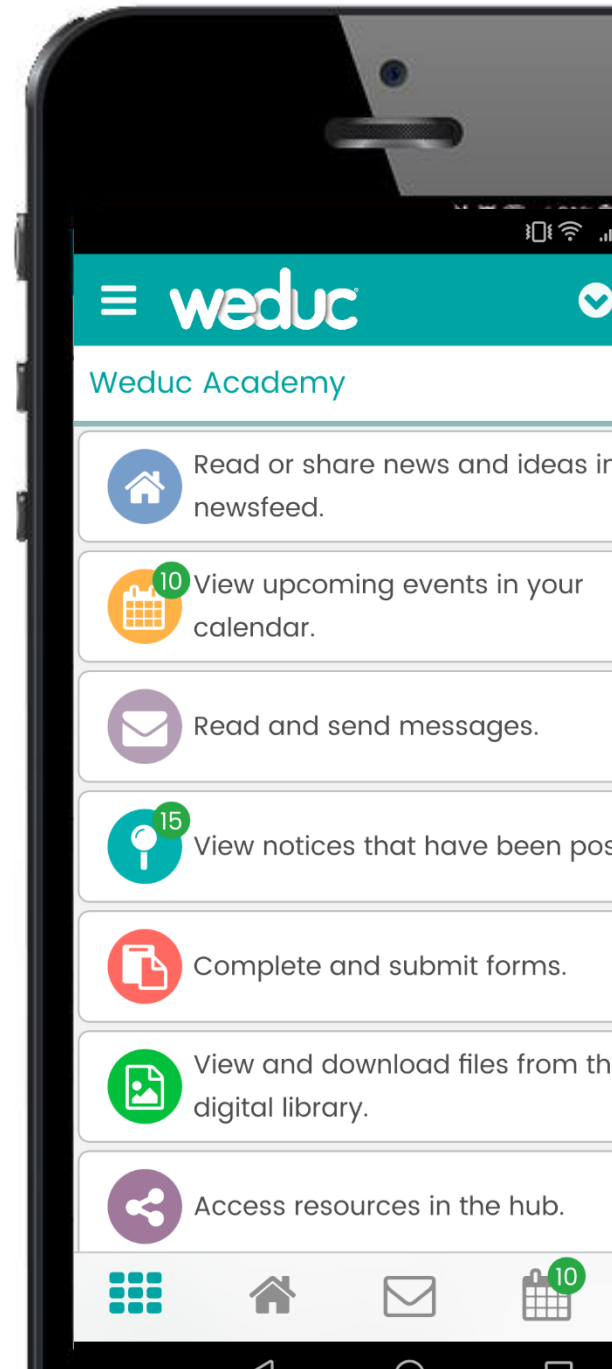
weduc

Weduc Academy

Read or share news and ideas in newsfeed.

10 View upcoming events in your calendar.

Read and send messages.

15 View notices that have been pos

Complete and submit forms.

View and download files from th digital library.

Access resources in the hub.

10